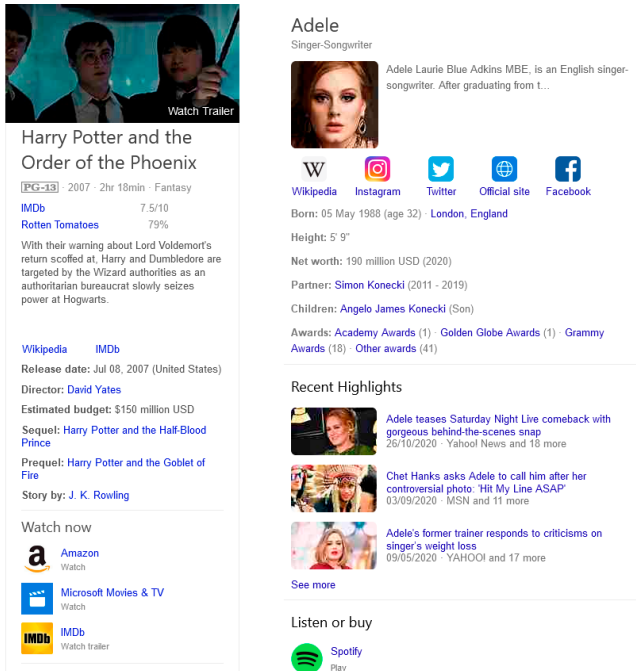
Watch Trailer

Harry Potter and the Order of the Phoenix

PG-13 · 2007 · 2hr 18min · Fantasy

| | |
|---|---|
| IMDb | 7.5/10 |
| Rotten Tomatoes | 79% |

With their warning about Lord Voldemort's return scoffed at, Harry and Dumbledore are targeted by the Wizard authorities as an authoritarian bureaucrat slowly seizes power at Hogwarts.

Wikipedia IMDb

Release date: Jul 08, 2007 (United States)

Director: David Yates

Estimated budget: $150 million USD

Sequel: Harry Potter and the Half-Blood Prince

Prequel: Harry Potter and the Goblet of Fire

Story by: J. K. Rowling

Watch now

Amazon
Watch

Microsoft Movies & TV
Watch

IMDb
Watch trailer

Adele

Singer-Songwriter

Adele Laurie Blue Adkins MBE, is an English singer-songwriter. After graduating from t...

Wikipedia Instagram Twitter Official site Facebook

Born: 05 May 1988 (age 32) · London, England

Height: 5′ 9″

Net worth: 190 million USD (2020)

Partner: Simon Konecki (2011 - 2019)

Children: Angelo James Konecki (Son)

Awards: Academy Awards (1) · Golden Globe Awards (1) · Grammy Awards (18) · Other awards (41)

Recent Highlights

Adele teases Saturday Night Live comeback with gorgeous behind-the-scenes snap
26/10/2020 · Yahoo! News and 18 more

Chet Hanks asks Adele to call him after her controversial photo: 'Hit My Line ASAP'
03/09/2020 · MSN and 11 more

Adele's former trainer responds to criticisms on singer's weight loss
09/05/2020 · YAHOO! and 17 more

See more

Listen or buy

Spotify
Play